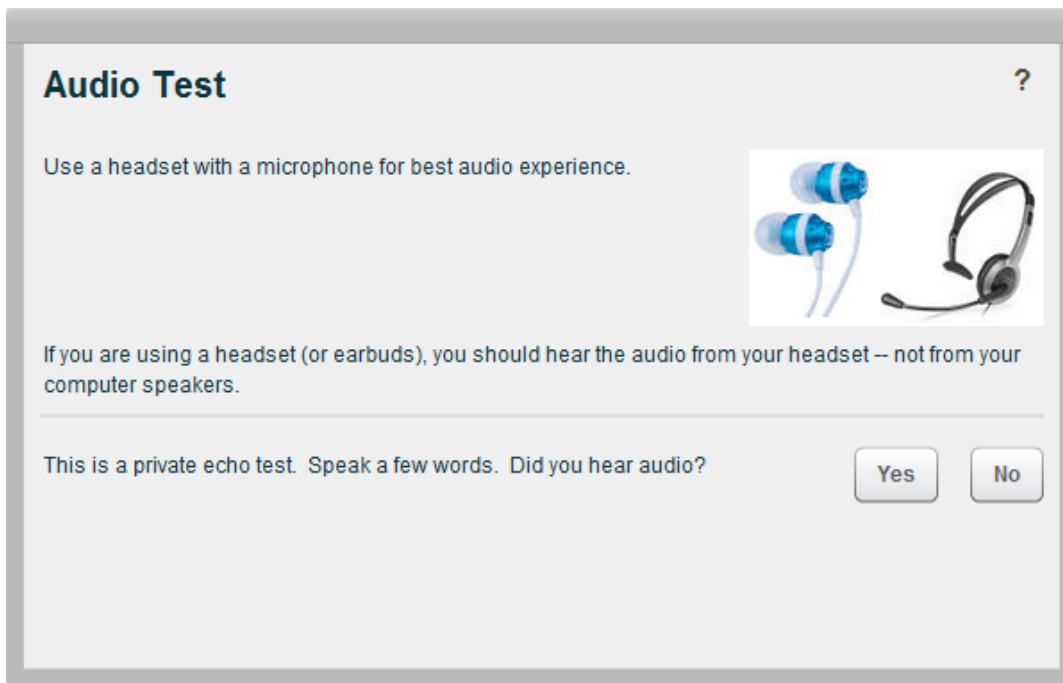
Audio Test

?

Use a headset with a microphone for best audio experience.

If you are using a headset (or earbuds), you should hear the audio from your headset -- not from your computer speakers.

This is a private echo test. Speak a few words. Did you hear audio?

Yes

No